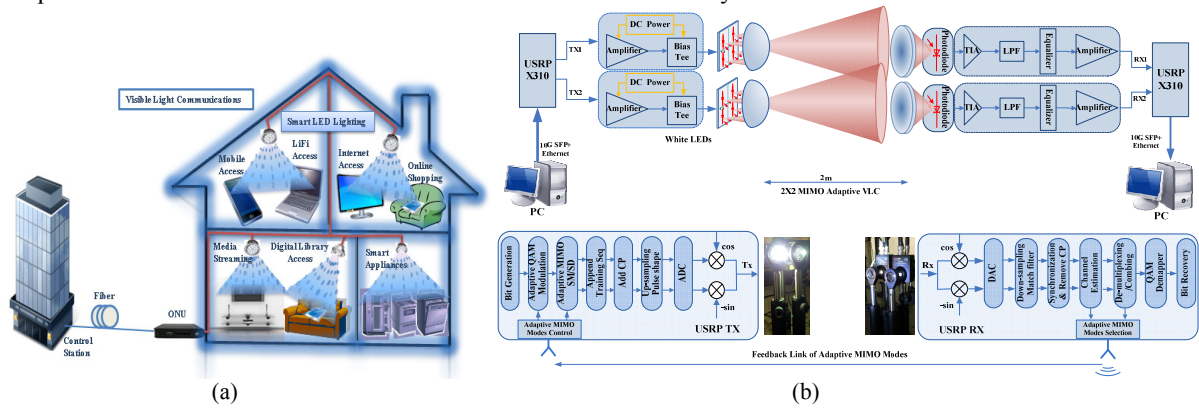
Visible Light Communications

Smart LED Lighting

Mobile Access

LiFi Access

Internet Access

Online Shopping

Media Streaming

Digital Library Access

Smart Appliances

Fiber

ONU

Control Station

(a)

USRP X310

TX1

TX2

DC Power

Amplifier

Bias Tee

DC Power

Amplifier

Bias Tee

White LEDs

10G SFP+ Ethernet

PC

2m

2X2 MIMO Adaptive VLC

Photodiode

TIA

LPF

Equalizer

Amplifier

Photodiode

TIA

LPF

Equalizer

Amplifier

RX1

RX2

USRP X310

10G SFP+ Ethernet

PC

Bit Generation

Adaptive QAM Modulation

Adaptive MIMO SM/SD

Append Training Seq

Add CP

Up-sampling Pulse shape

ADC

cos

-sin

Tx

Adaptive MIMO Modes Control

USRP TX

Rx

cos

-sin

DAC

Down-sampling Match filter

Synchronization & Remove CP

Channel Estimation

De-multiplexing /Combing

QAM Demapper

Bit Recovery

Adaptive MIMO Modes Selection

USRP RX

Feedback Link of Adaptive MIMO Modes

(b)